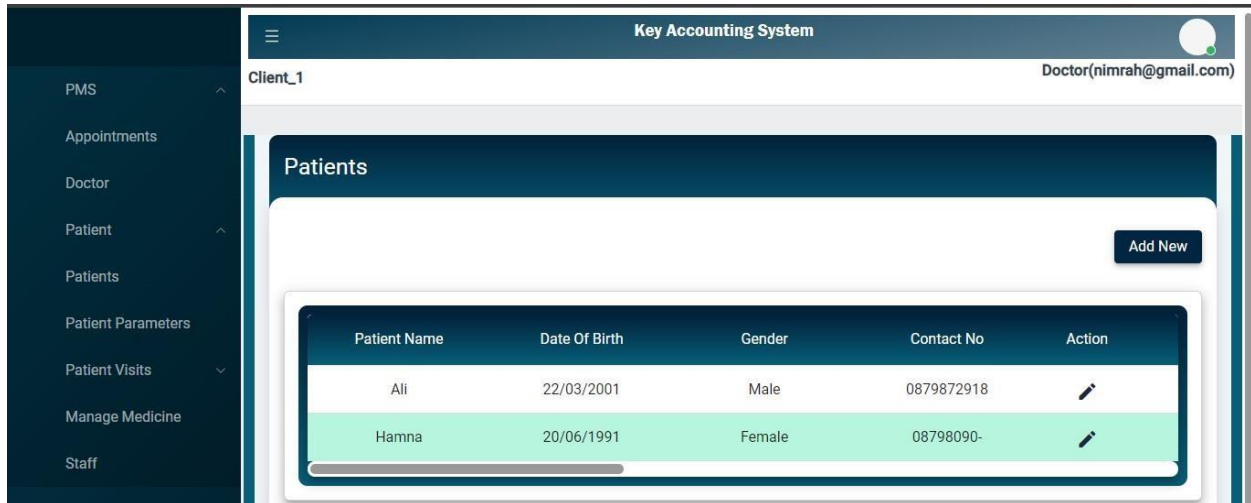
PMS
Appointments
Doctor
Patient
Patients
Patient Parameters
Patient Visits
Manage Medicine
Staff

≡
Key Accounting System
Client_1
Doctor(nimrah@gmail.com)

Patients

Add New

| Patient Name | Date Of Birth | Gender | Contact No | Action |
|---|---|---|---|---|
| Ali | 22/03/2001 | Male | 0879872918 | |
| Hamna | 20/06/1991 | Female | 08798090- | |